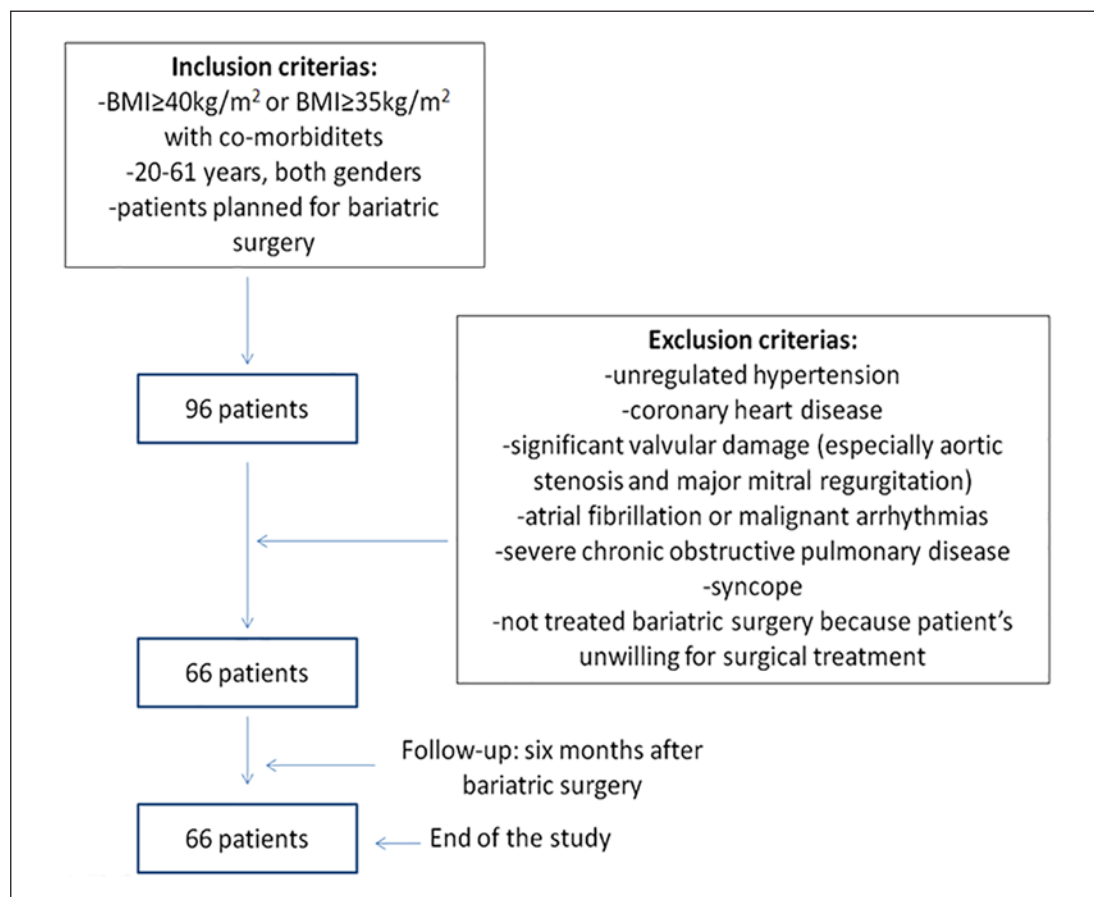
**Inclusion criterias:**
-BMI≥40kg/m$^2$ or BMI≥35kg/m$^2$ with co-morbiditets
-20-61 years, both genders
-patients planned for bariatric surgery

96 patients

**Exclusion criterias:**
-unregulated hypertension
-coronary heart disease
-significant valvular damage (especially aortic stenosis and major mitral regurgitation)
-atrial fibrillation or malignant arrhythmias
-severe chronic obstructive pulmonary disease
-syncope
-not treated bariatric surgery because patient's unwilling for surgical treatment

66 patients

Follow-up: six months after bariatric surgery

66 patients

End of the study